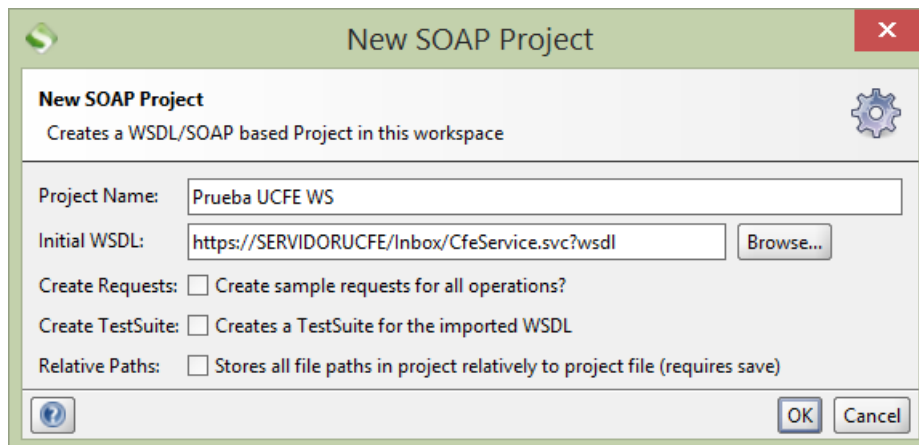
New SOAP Project

New SOAP Project
Creates a WSDL/SOAP based Project in this workspace

Project Name: Prueba UCFE WS

Initial WSDL: https://SERVIDORUCFE/Inbox/CfeService.svc?wsdl Browse...

Create Requests: Create sample requests for all operations?

Create TestSuite: Creates a TestSuite for the imported WSDL

Relative Paths: Stores all file paths in project relatively to project file (requires save)

OK Cancel